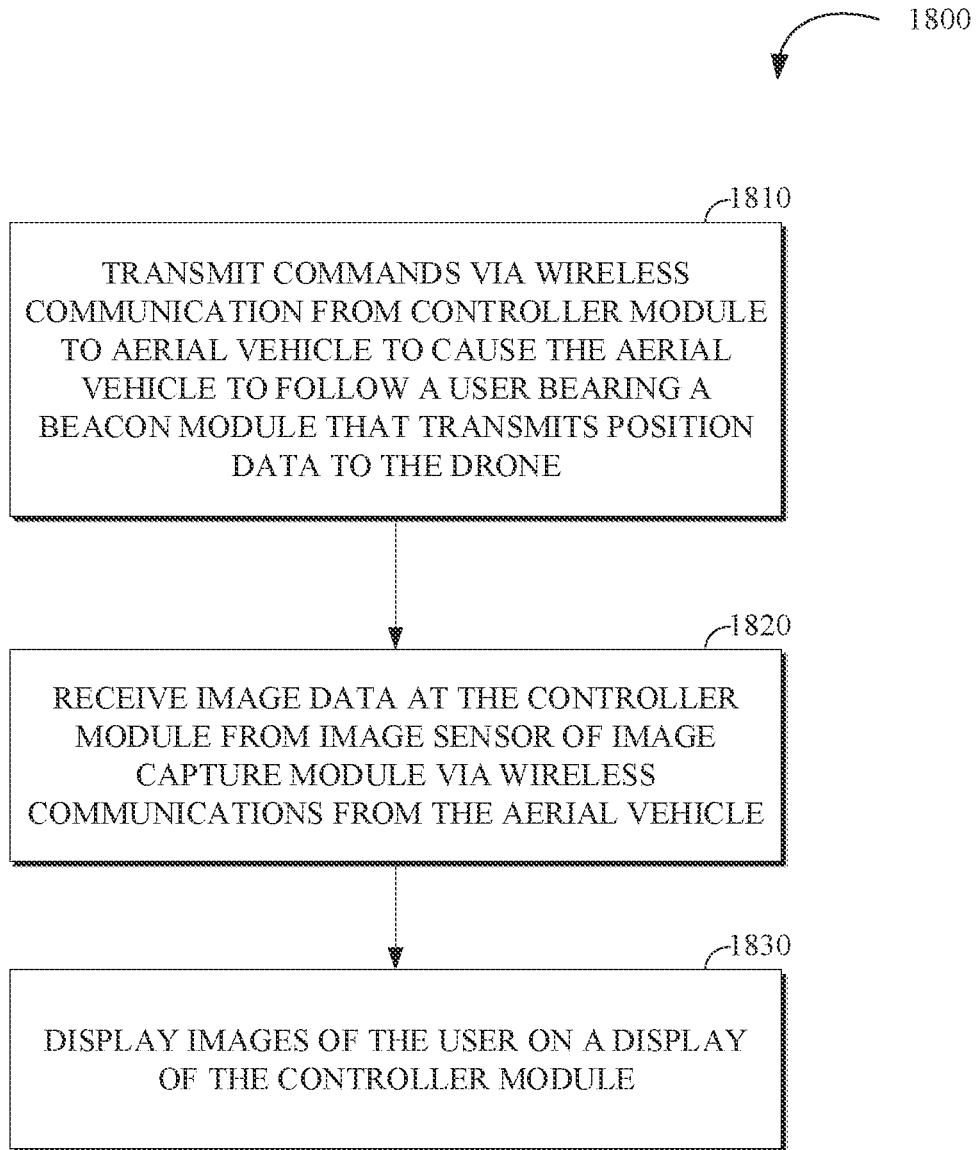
1800

1810

TRANSMIT COMMANDS VIA WIRELESS COMMUNICATION FROM CONTROLLER MODULE TO AERIAL VEHICLE TO CAUSE THE AERIAL VEHICLE TO FOLLOW A USER BEARING A BEACON MODULE THAT TRANSMITS POSITION DATA TO THE DRONE

1820

RECEIVE IMAGE DATA AT THE CONTROLLER MODULE FROM IMAGE SENSOR OF IMAGE CAPTURE MODULE VIA WIRELESS COMMUNICATIONS FROM THE AERIAL VEHICLE

1830

DISPLAY IMAGES OF THE USER ON A DISPLAY OF THE CONTROLLER MODULE